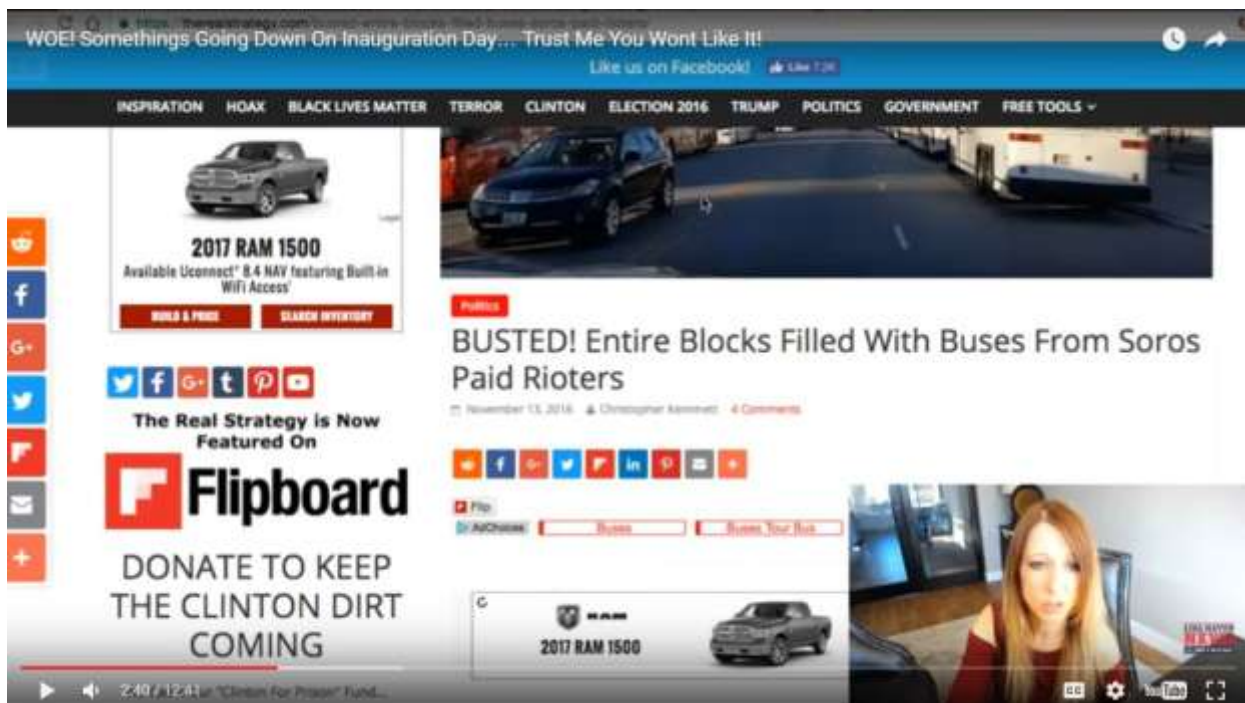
WOE! Somethings Going Down On Inauguration Day... Trust Me You Wont Like It!

Like us on Facebook! Like 7.2K

INSPIRATION HOAX BLACK LIVES MATTER TERROR CLINTON ELECTION 2016 TRUMP POLITICS GOVERNMENT FREE TOOLS

2017 RAM 1500
Available Uconnect® 8.4 NAV featuring Built-in WiFi Access
BUILD & PRICE SEARCH INVENTORY

The Real Strategy is Now Featured On
Flipboard

DONATE TO KEEP THE CLINTON DIRT COMING

Politics

BUSTED! Entire Blocks Filled With Buses From Soros Paid Rioters

November 13, 2016 Christopher Kemmett 4 Comments

Flip
AdChoices Buses Buses Tour Bus

RAM
2017 RAM 1500

2:40 / 12:41 "Clinton For Prison" Fund...

YouTube